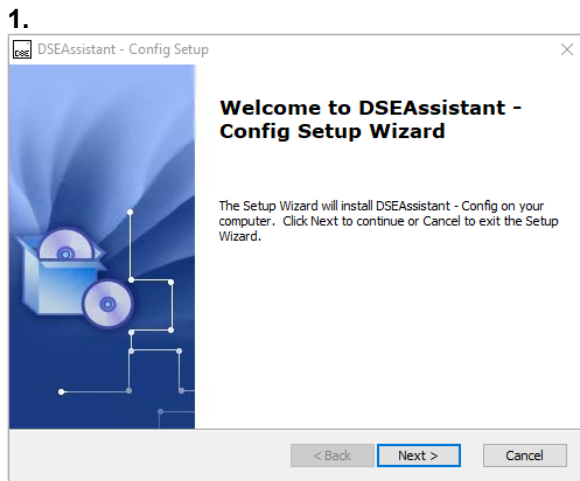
1.

DSE DSEAssistant - Config Setup

Welcome to DSEAssistant - Config Setup Wizard

The Setup Wizard will install DSEAssistant - Config on your computer. Click Next to continue or Cancel to exit the Setup Wizard.

< Back Next > Cancel